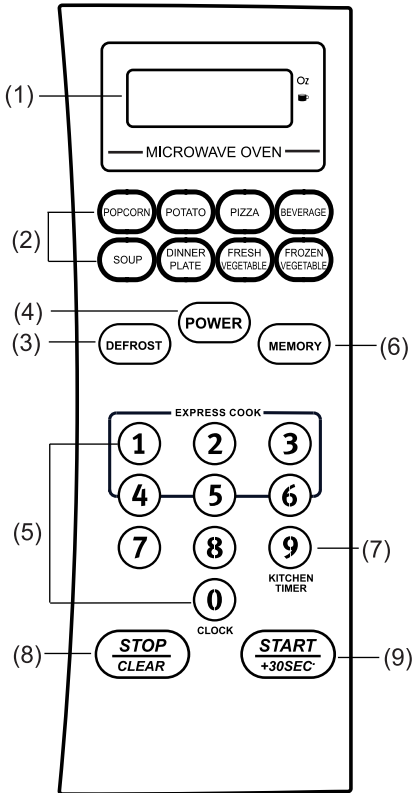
(1)

Oz

MICROWAVE OVEN

(2)

POPCORN POTATO PIZZA BEVERAGE

SOUP DINNER PLATE FRESH VEGETABLE FROZEN VEGETABLE

(4) POWER

(3) DEFROST

MEMORY (6)

EXPRESS COOK

1 2 3

4 5 6

(5)

7 8 9 (7)

KITCHEN TIMER

0

CLOCK

(8) STOP CLEAR

START +30SEC. (9)